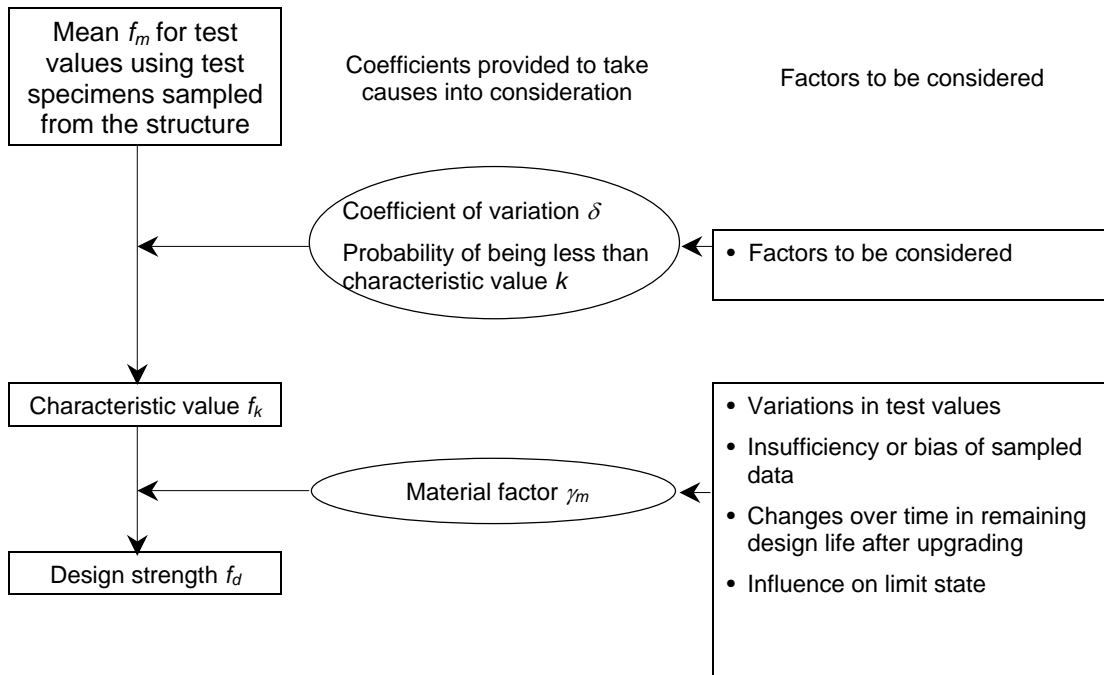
Mean $f_m$ for test values using test specimens sampled from the structure

Coefficients provided to take causes into consideration

Factors to be considered

Coefficient of variation $\delta$

Probability of being less than characteristic value $k$

• Factors to be considered

Characteristic value $f_k$

• Variations in test values

• Insufficiency or bias of sampled data

• Changes over time in remaining design life after upgrading

• Influence on limit state

Material factor $\gamma_m$

Design strength $f_d$